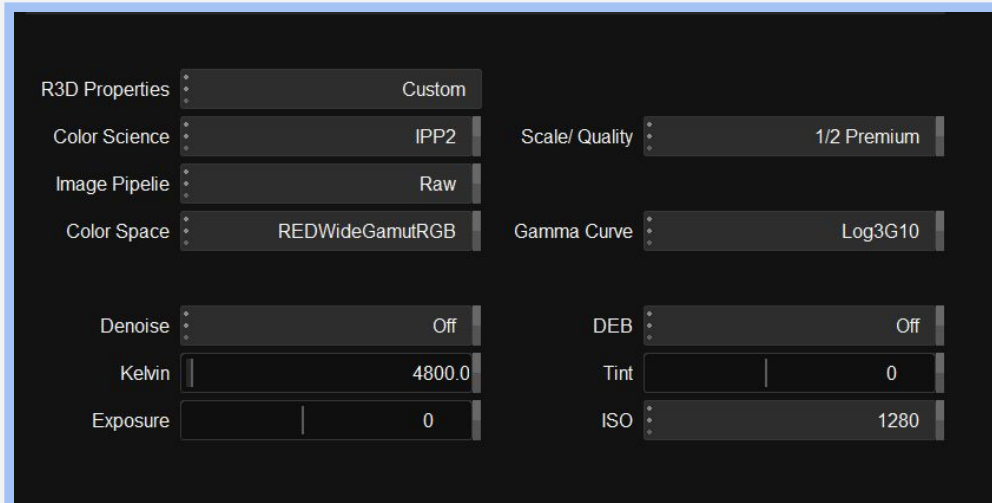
R3D Properties Custom

Color Science IPP2

Scale/ Quality 1/2 Premium

Image Pipelie Raw

Color Space REDWideGamutRGB

Gamma Curve Log3G10

Denoise Off

DEB Off

Kelvin 4800.0

Tint 0

Exposure 0

ISO 1280